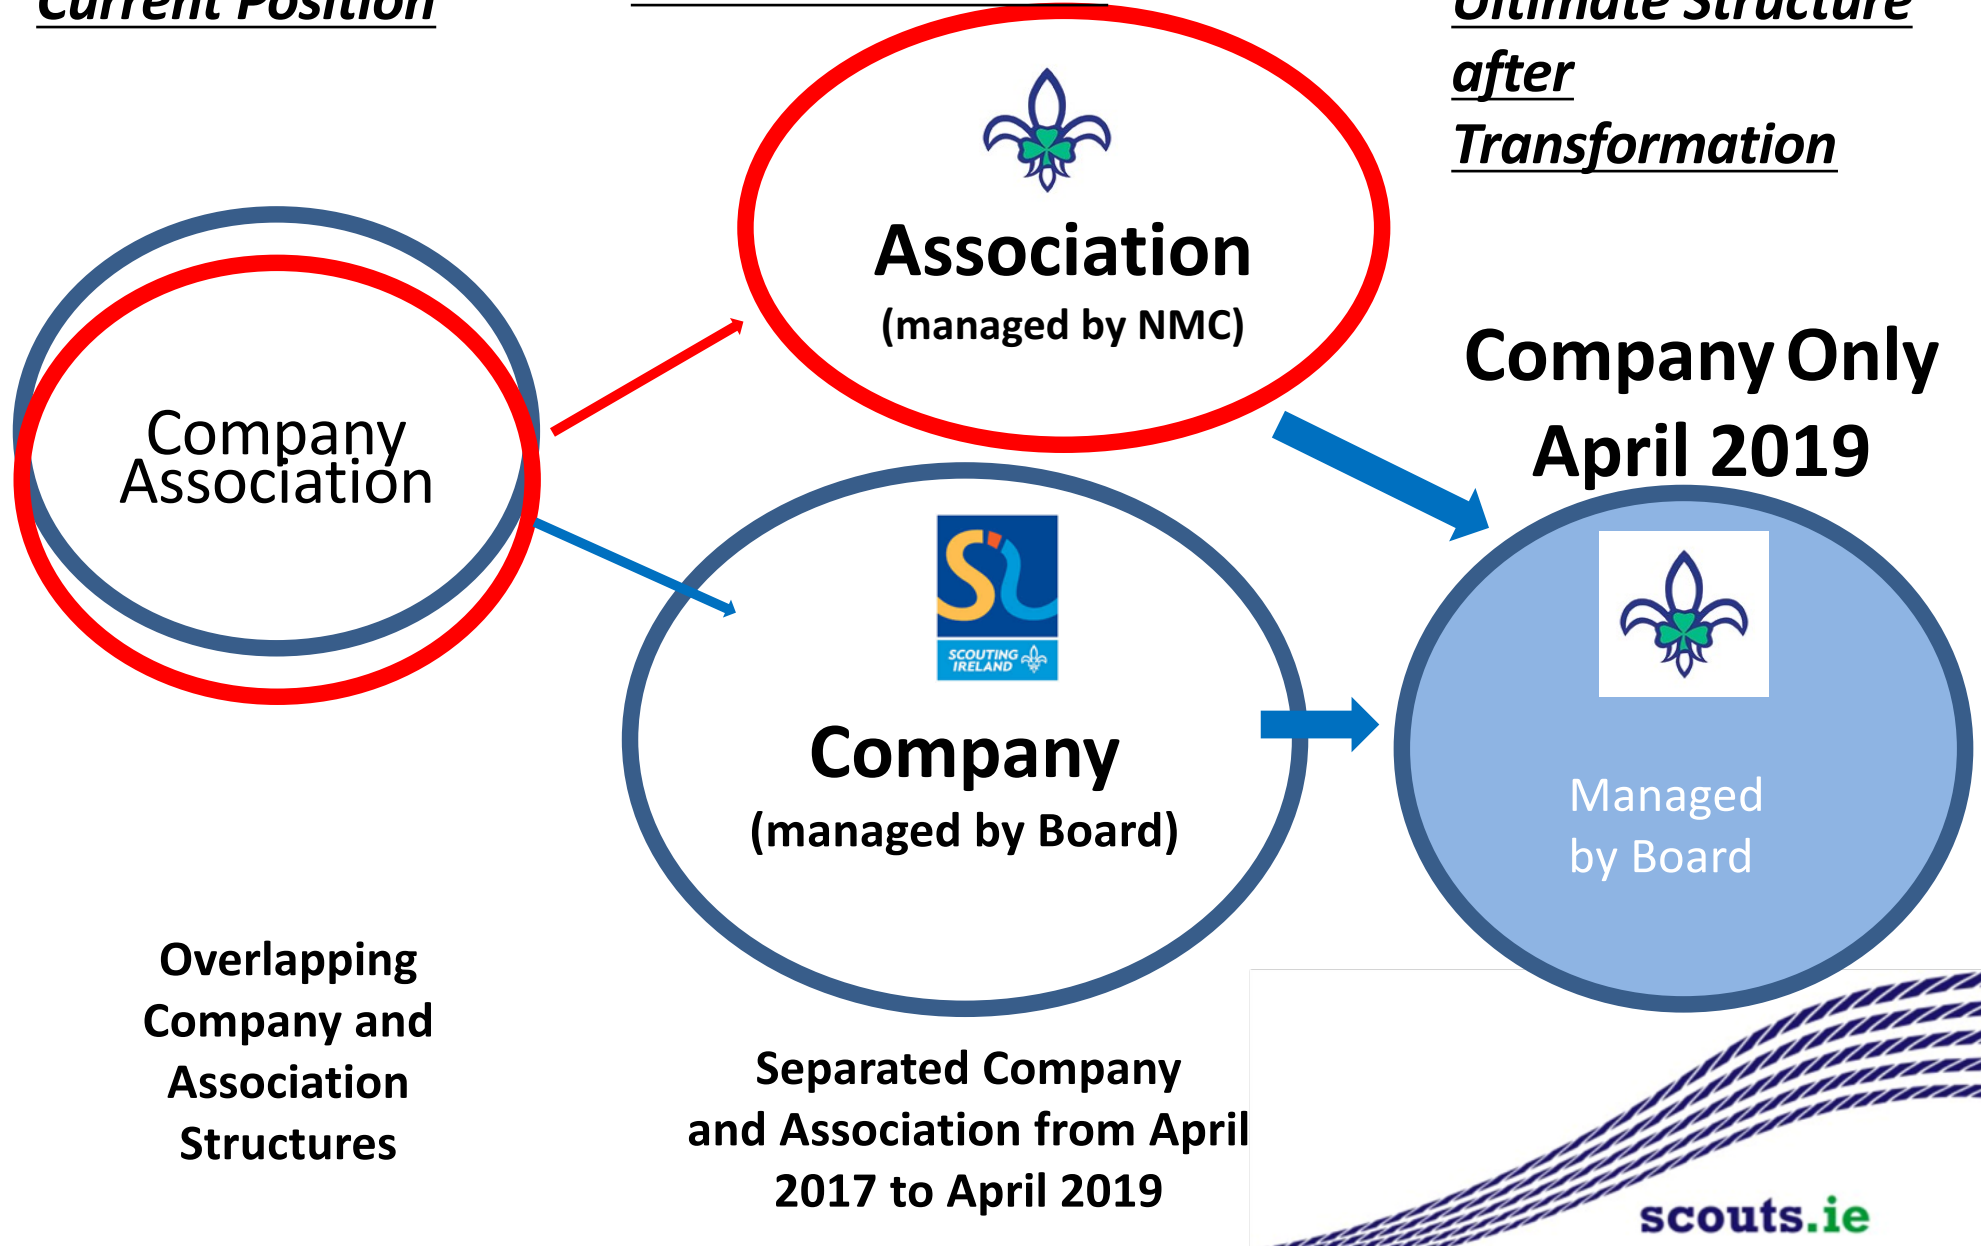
Current Position

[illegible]

Ultimate Structure after Transformation

Association
(managed by NMC)

Company
Association

Company Only
April 2019

SCOUTING IRELAND

Company
(managed by Board)

Managed by Board

Overlapping Company and Association Structures

Separated Company and Association from April 2017 to April 2019

scouts.ie